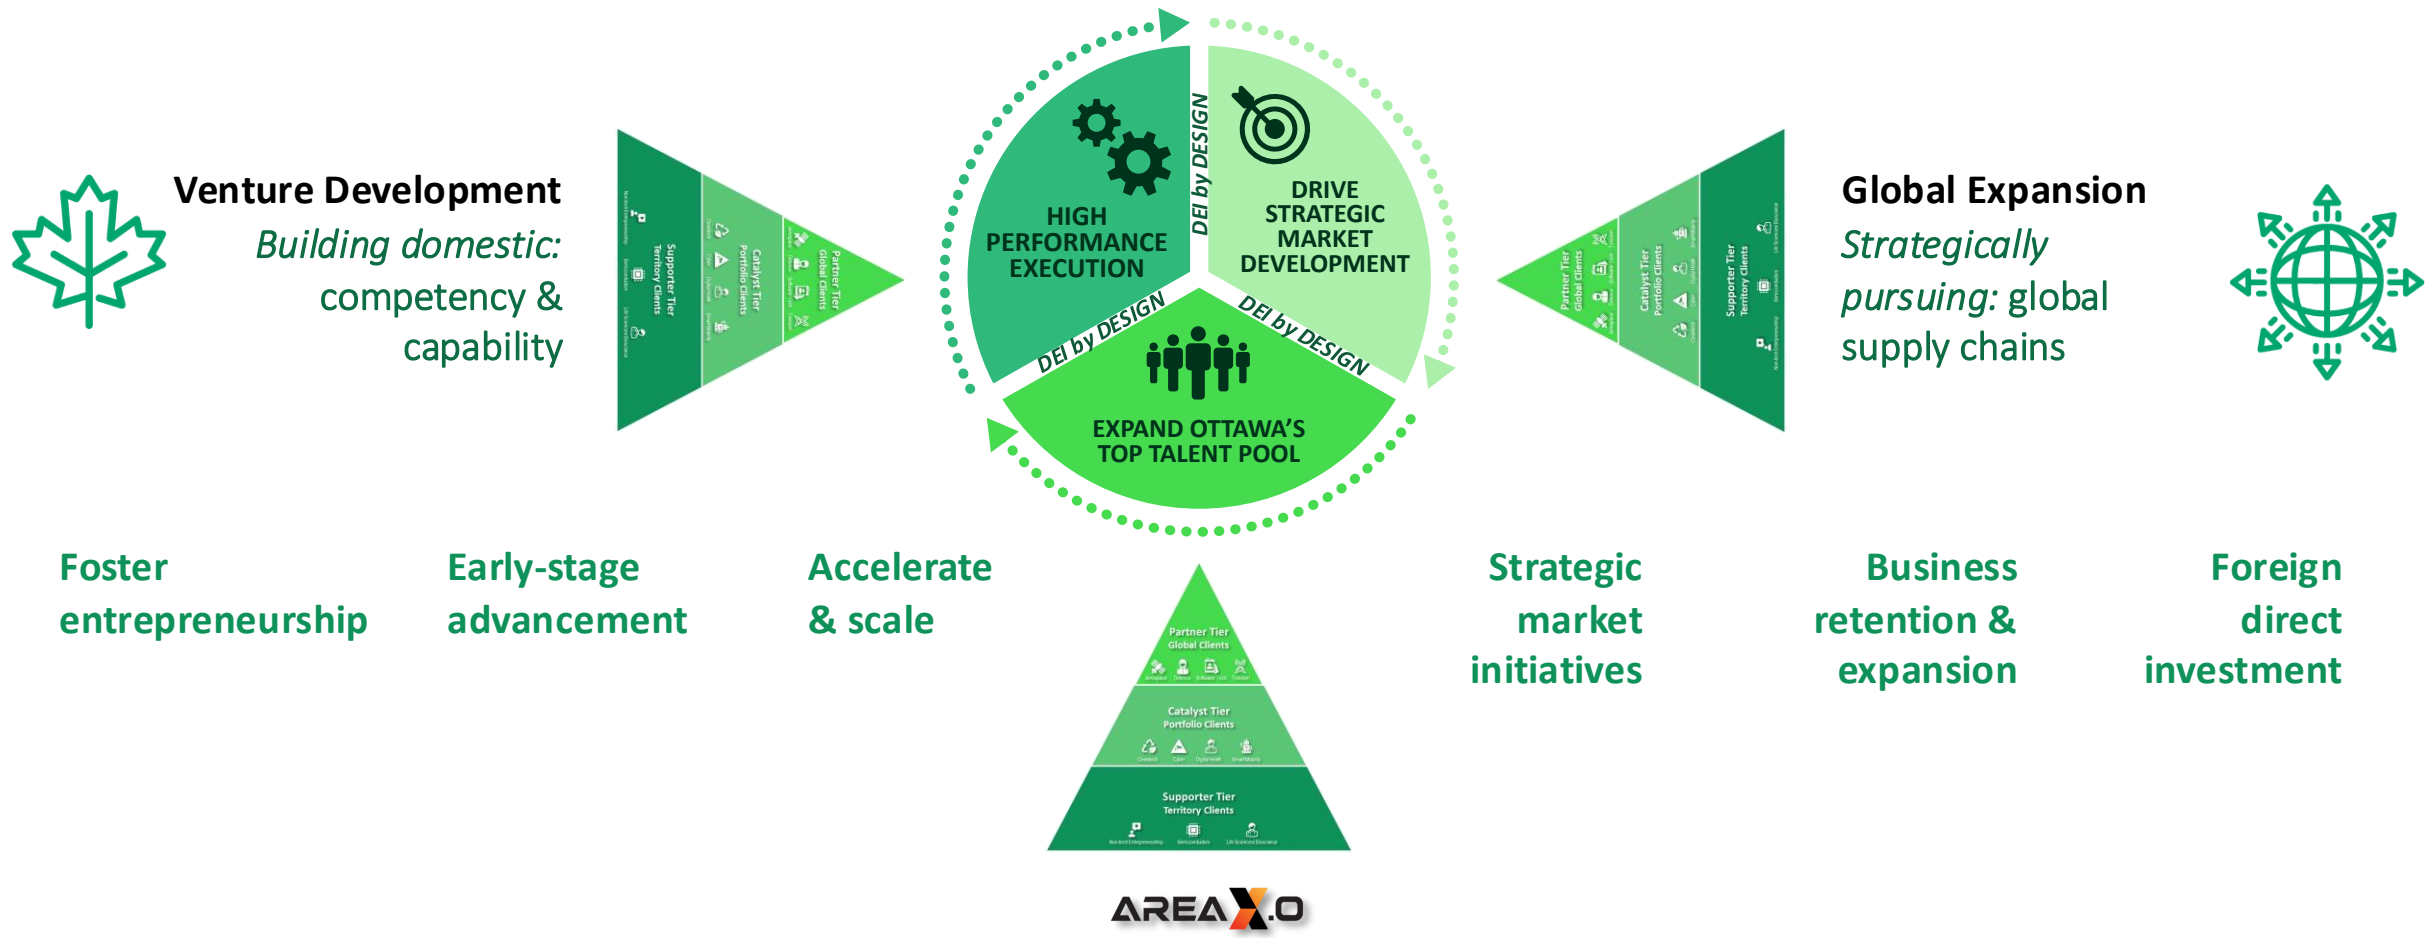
Venture Development
Building domestic: competency & capability

HIGH PERFORMANCE EXECUTION

DEI by DESIGN

DRIVE STRATEGIC MARKET DEVELOPMENT

DEI by DESIGN

DEI by DESIGN

EXPAND OTTAWA'S TOP TALENT POOL

Global Expansion
Strategically pursuing: global supply chains

Supporter Tier
Territory Clients

Catalyst Tier
Portfolio Clients

Partner Tier
Global Clients

Partner Tier
Global Clients

Catalyst Tier
Portfolio Clients

Supporter Tier
Territory Clients

Foster entrepreneurship

Early-stage advancement

Accelerate & scale

Partner Tier
Global Clients

Catalyst Tier
Portfolio Clients

Supporter Tier
Territory Clients

Strategic market initiatives

Business retention & expansion

Foreign direct investment

AREA X.O